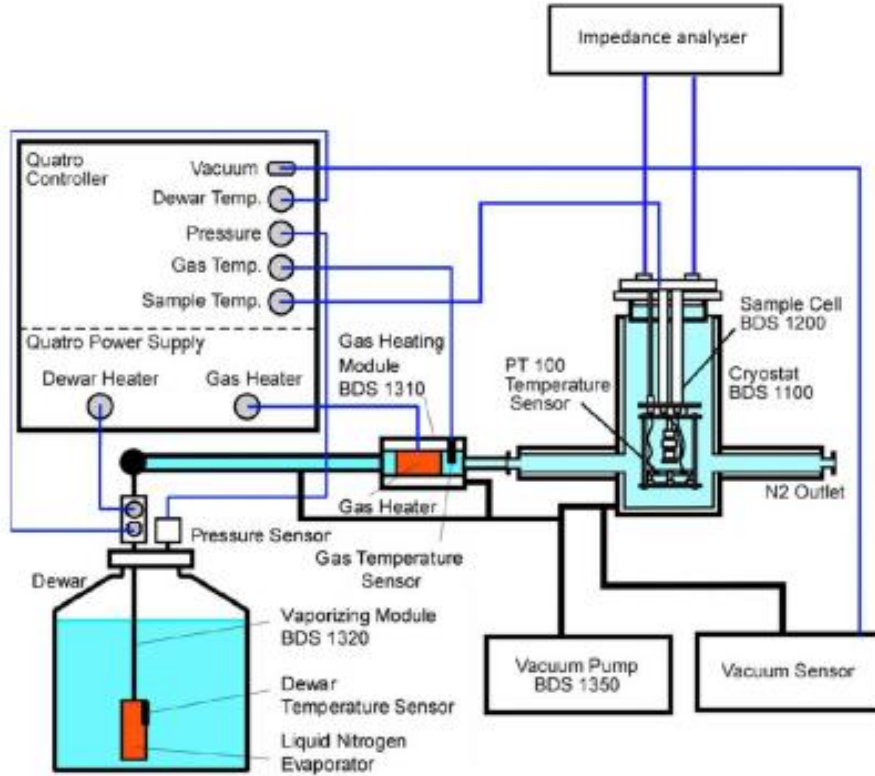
Impedance analyser

Quatro Controller
Vacuum
Dewar Temp.
Pressure
Gas Temp.
Sample Temp.

Quatro Power Supply
Dewar Heater
Gas Heater

Gas Heating Module BDS 1310

Sample Cell BDS 1200

PT 100 Temperature Sensor

Cryostat BDS 1100

N2 Outlet

Gas Heater

Pressure Sensor

Gas Temperature Sensor

Dewar

Vaporizing Module BDS 1320

Dewar Temperature Sensor

Liquid Nitrogen Evaporator

Vacuum Pump BDS 1350

Vacuum Sensor